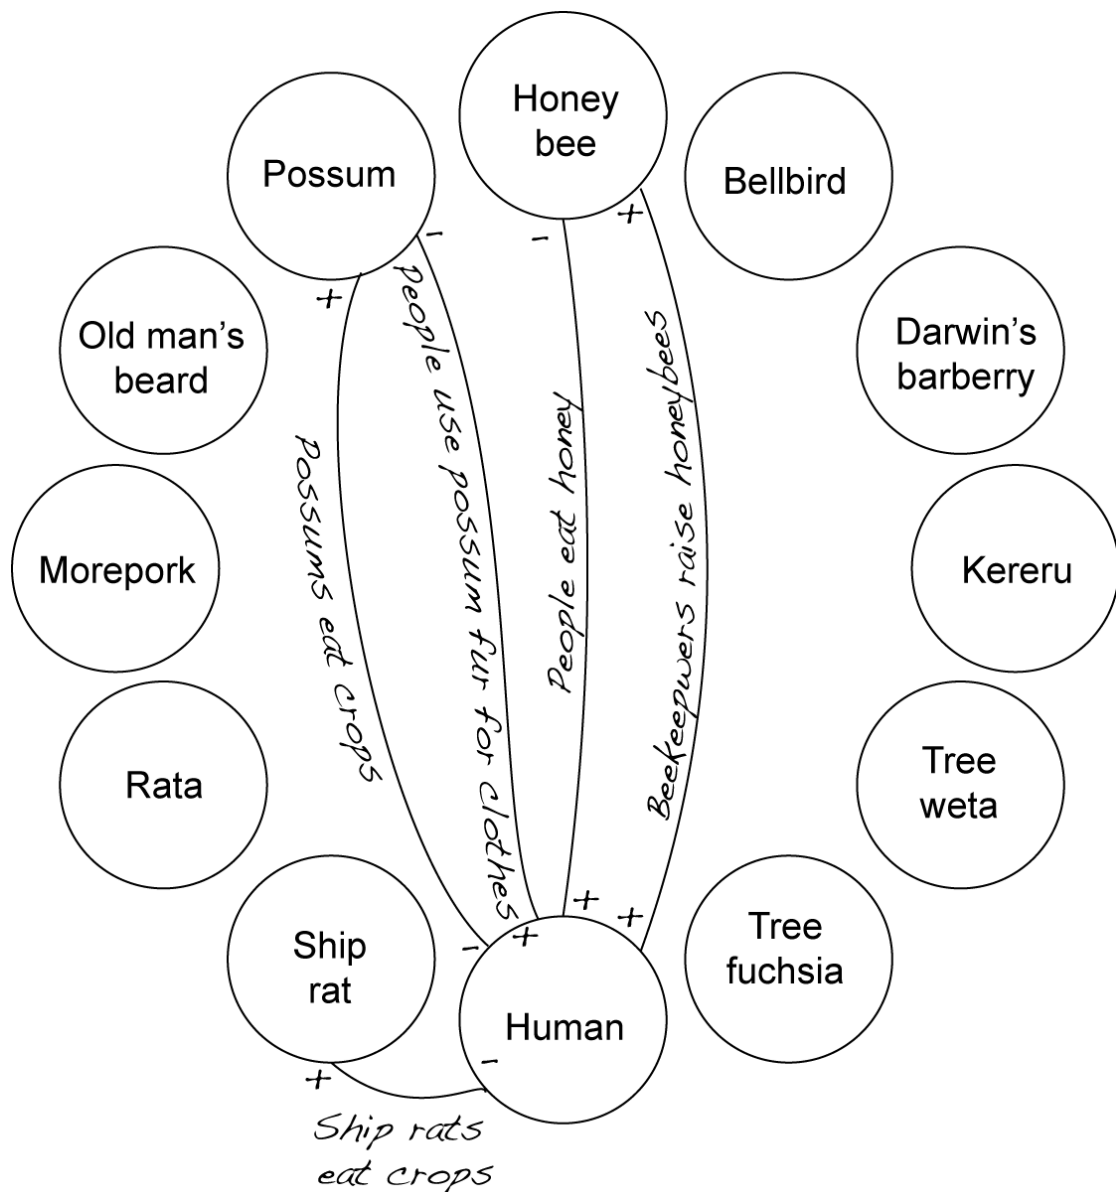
Honey bee

Possum

Bellbird

Old man's beard

Darwin's barberry

Morepork

Kereru

Rata

Tree weta

Ship rat

Tree fuchsia

Human

+
Possums eat crops
-
-
People use possum fur for clothes
+
-
People eat honey
+
+
Beekeepwers raise honeybees
+

+
-
Ship rats eat crops